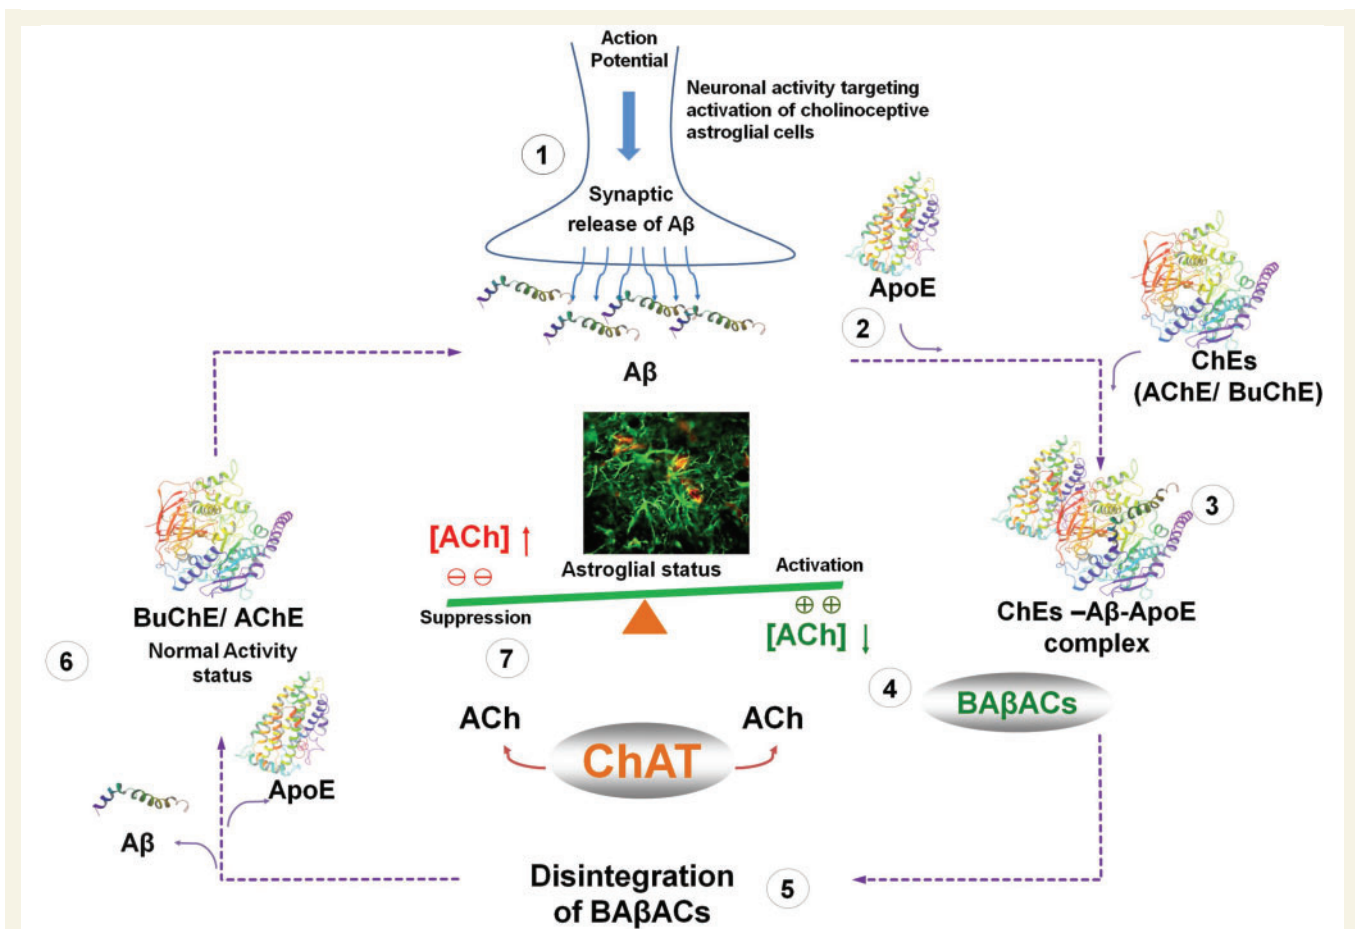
Action Potential

Neuronal activity targeting activation of cholinoceptive astroglial cells

1

Synaptic release of Aβ

Aβ

ApoE

2

ChEs (AChE/ BuChE)

3

ChEs –Aβ-ApoE complex

4

BAβACs

5

Disintegration of BAβACs

[ACh] ↑

⊖ ⊖

Astroglial status

Activation

Suppression

⊕ ⊕

[ACh] ↓

7

ACh

ChAT

ACh

BuChE/ AChE

Normal Activity status

6

ApoE

Aβ